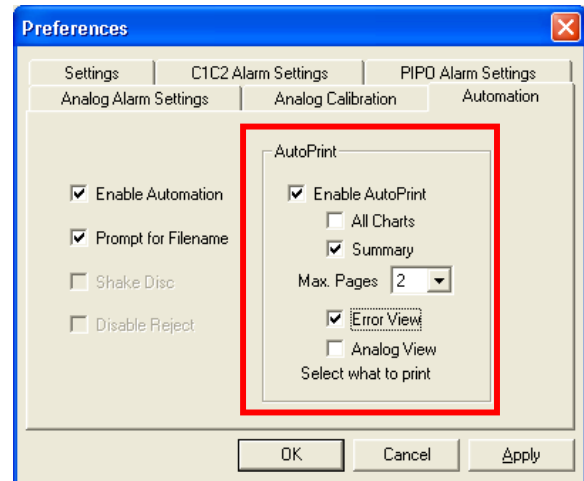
Preferences

Settings
C1C2 Alarm Settings
PIPO Alarm Settings
Analog Alarm Settings
Analog Calibration
Automation

Enable Automation
Prompt for Filename
Shake Disc
Disable Reject

AutoPrint
Enable AutoPrint
All Charts
Summary
Max. Pages 2
Error View
Analog View
Select what to print

OK
Cancel
Apply